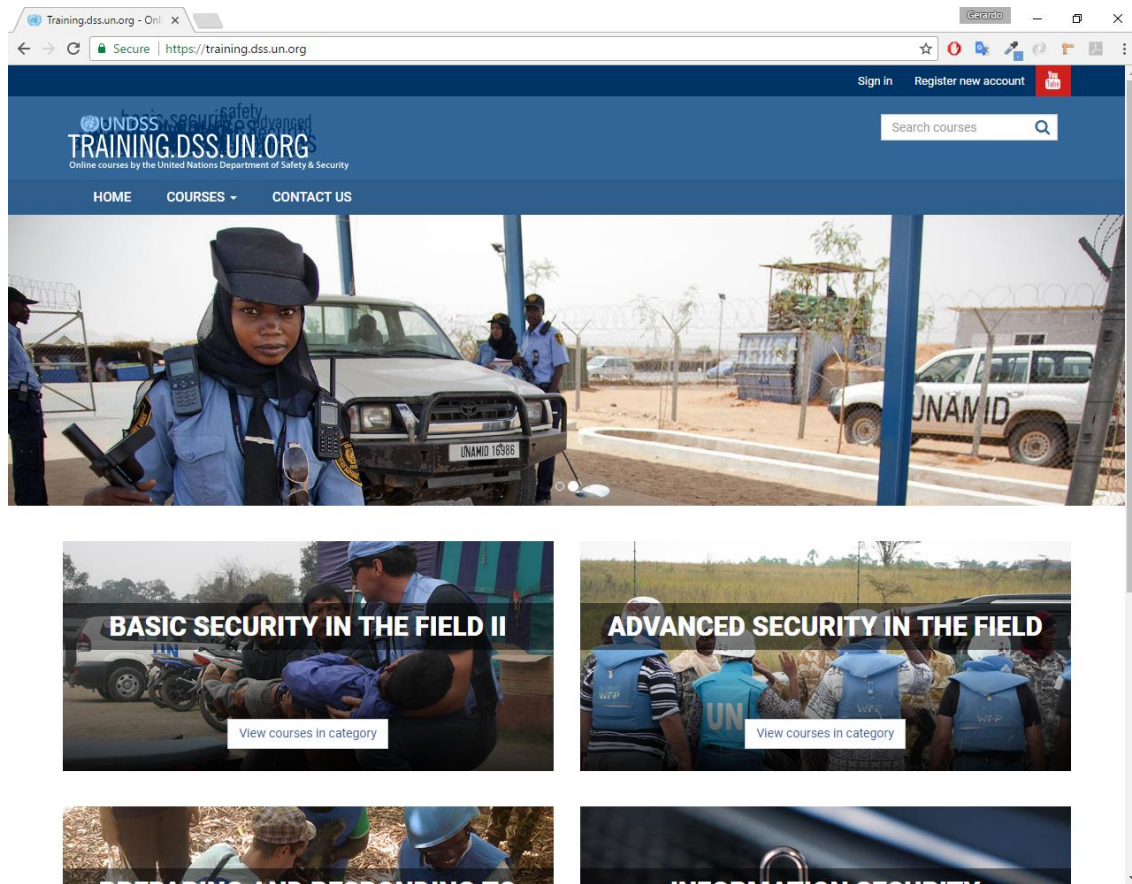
Training.dss.un.org - Onl ×

Gerardo

Secure | https://training.dss.un.org

Sign in Register new account You Tube

UNDSS
TRAINING.DSS.UN.ORG
Online courses by the United Nations Department of Safety & Security

Search courses

HOME COURSES CONTACT US

UNAMID 16986

UNAMID

BASIC SECURITY IN THE FIELD II

View courses in category

ADVANCED SECURITY IN THE FIELD

View courses in category

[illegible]

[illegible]